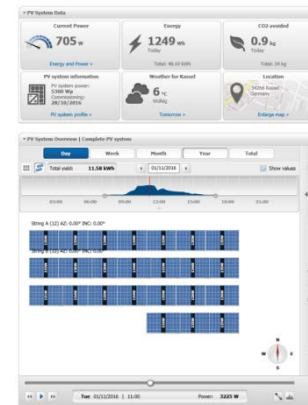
PV System Data

Current Power
705 W
Energy and Power »

Energy
1249 Wh
Today
Total: 48.10 kWh

CO2 avoided
0.9 kg
Today
Total: 34 kg

PV system information
PV system power: 3300 Wp
Commissioning: 28/10/2016
PV system profile »

Weather for Kassel
6 °C
Misty
Tomorrow »

Location
34266 Kassel Germany
Enlarge map »

PV System Overview | Complete PV system

Day
Week
Month
Year
Total

Total yield: 11.58 kWh
01/11/2016
Show values

03:00
06:00
09:00
12:00
15:00
18:00
21:00

String A (12) AZ: 0.00° INC: 0.00°
String B (12) AZ: 0.00° INC: 0.00°

Tue 01/11/2016 | 11:00
Power: 3225 W